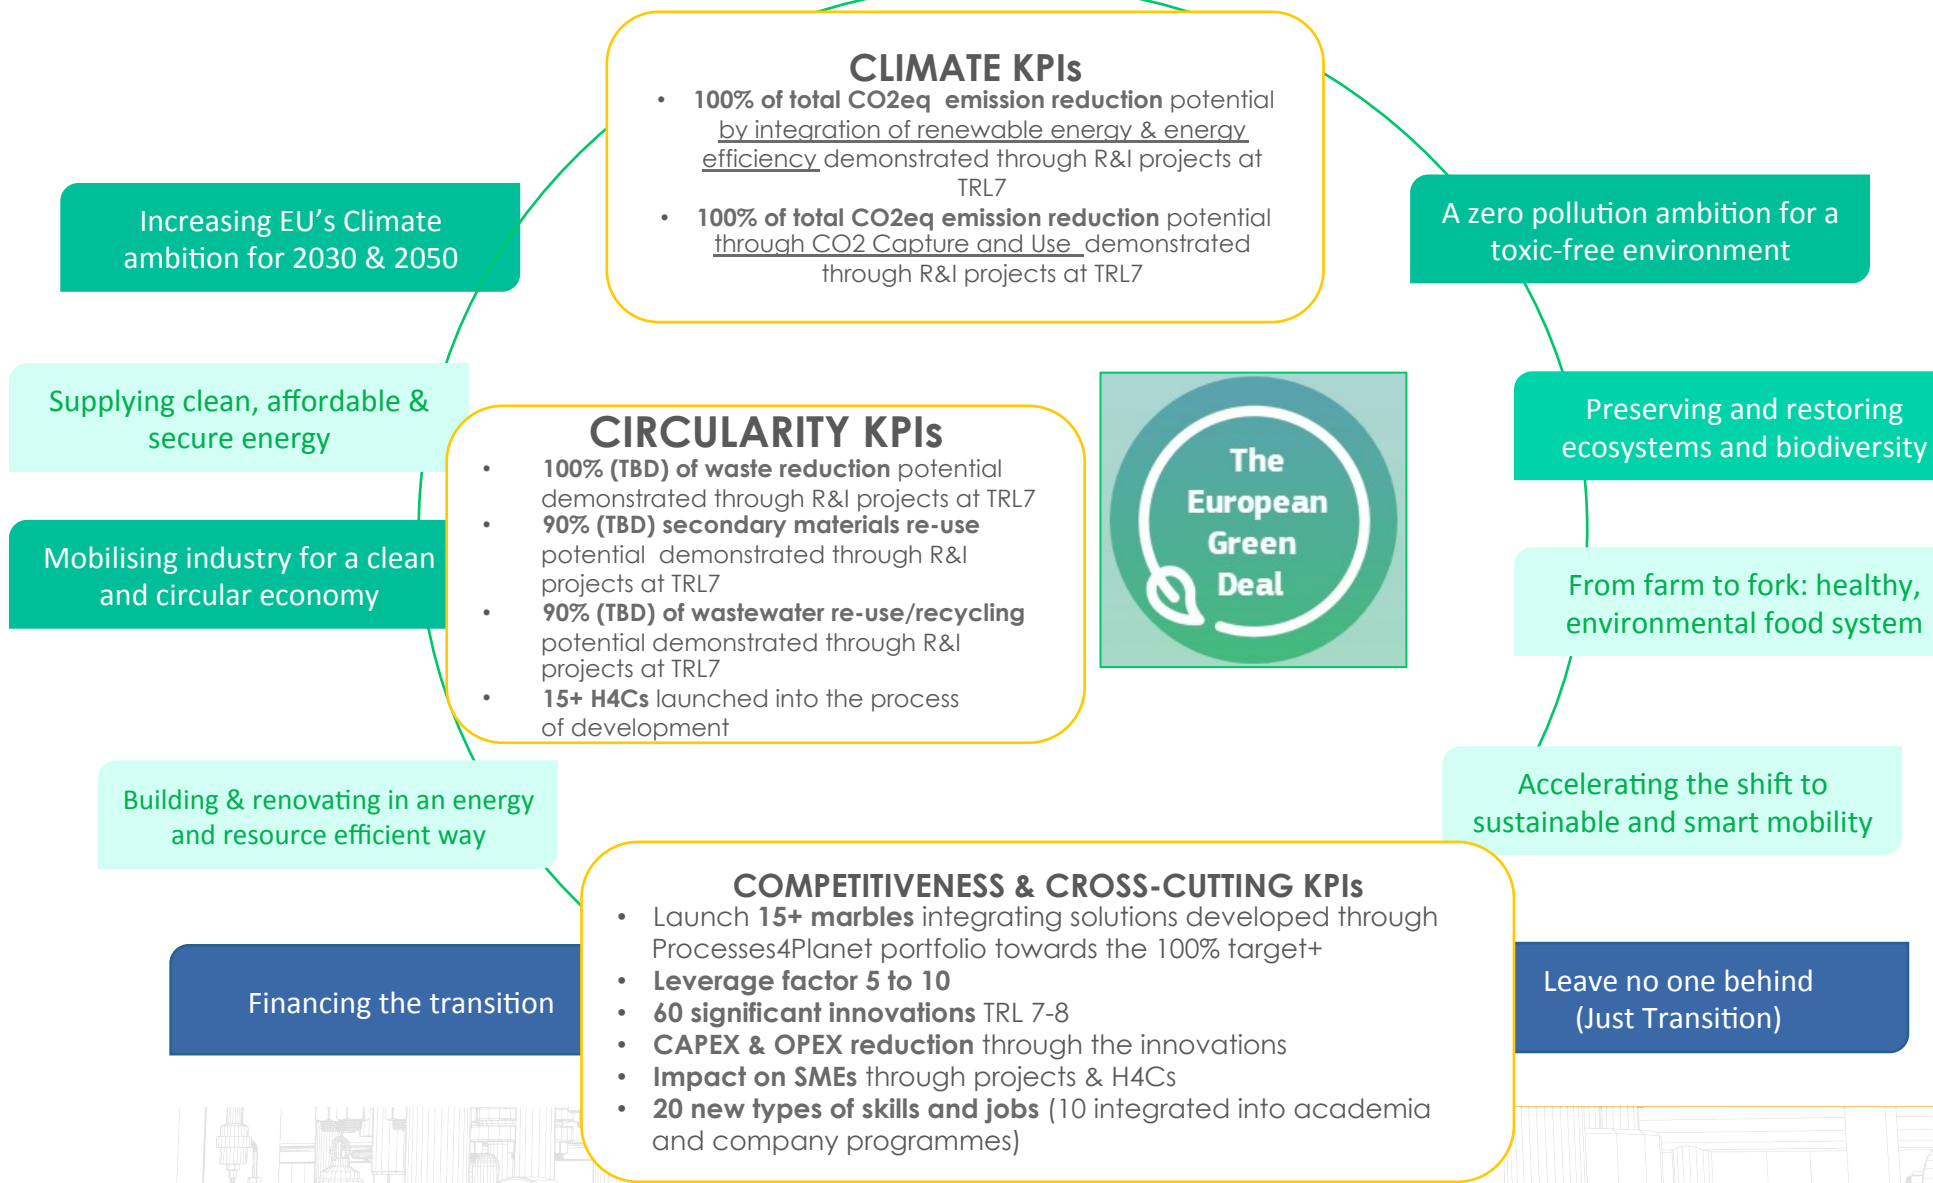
CLIMATE KPIs

• 100% of total CO2eq emission reduction potential by integration of renewable energy & energy efficiency demonstrated through R&I projects at TRL7
• 100% of total CO2eq emission reduction potential through CO2 Capture and Use demonstrated through R&I projects at TRL7

Increasing EU's Climate ambition for 2030 & 2050

A zero pollution ambition for a toxic-free environment

Supplying clean, affordable & secure energy

CIRCULARITY KPIs

• 100% (TBD) of waste reduction potential demonstrated through R&I projects at TRL7
• 90% (TBD) secondary materials re-use potential demonstrated through R&I projects at TRL7
• 90% (TBD) of wastewater re-use/recycling potential demonstrated through R&I projects at TRL7
• 15+ H4Cs launched into the process of development

The European Green Deal

Preserving and restoring ecosystems and biodiversity

Mobilising industry for a clean and circular economy

From farm to fork: healthy, environmental food system

Accelerating the shift to sustainable and smart mobility

Building & renovating in an energy and resource efficient way

COMPETITIVENESS & CROSS-CUTTING KPIs

• Launch 15+ marbles integrating solutions developed through Processes4Planet portfolio towards the 100% target+
• Leverage factor 5 to 10
• 60 significant innovations TRL 7-8
• CAPEX & OPEX reduction through the innovations
• Impact on SMEs through projects & H4Cs
• 20 new types of skills and jobs (10 integrated into academia and company programmes)

Financing the transition

Leave no one behind (Just Transition)